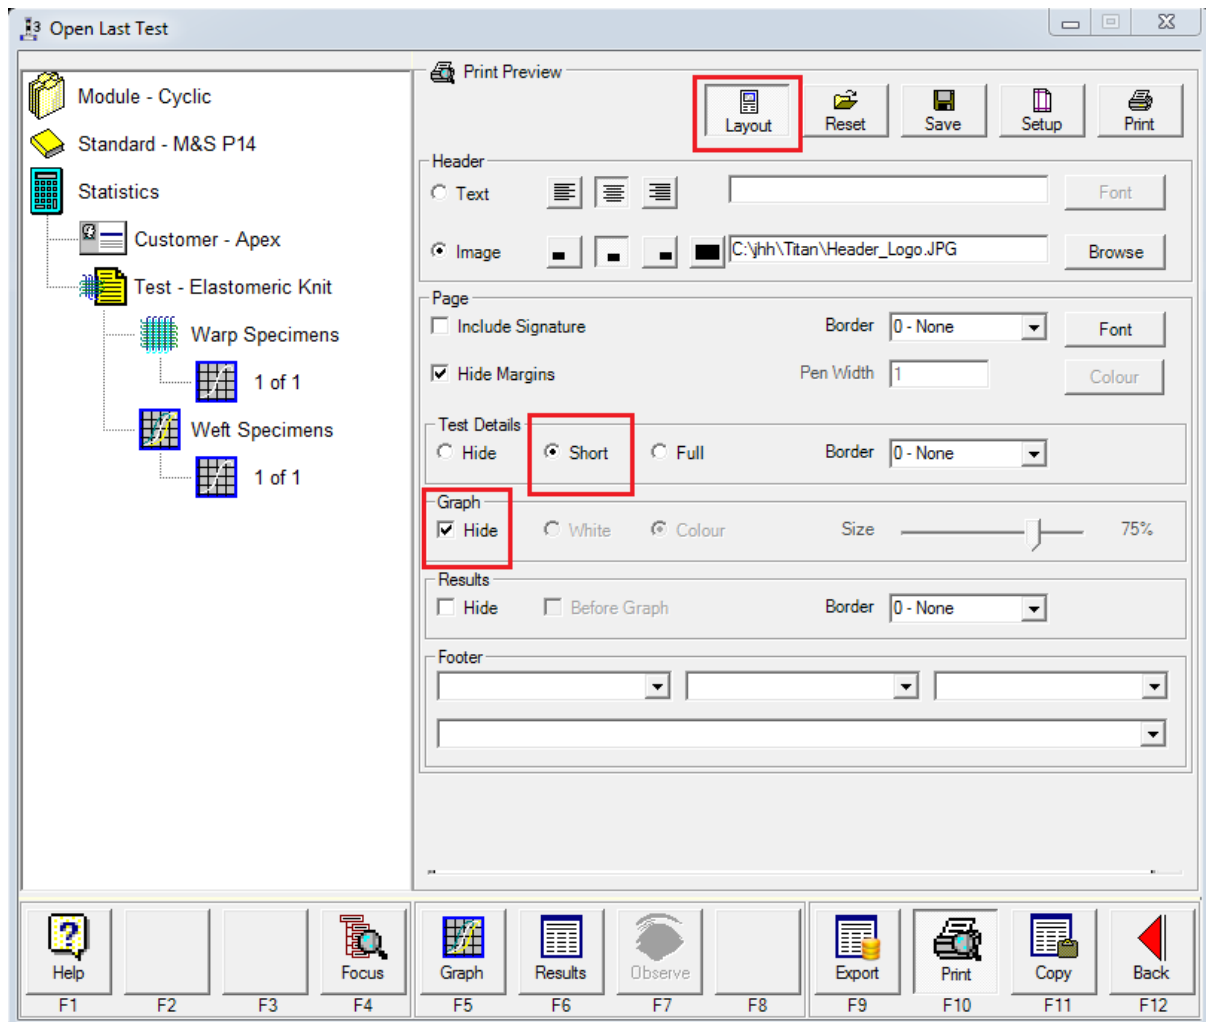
Open Last Test

Module - Cyclic
Standard - M&S P14
Statistics
Customer - Apex
Test - Elastomeric Knit
Warp Specimens
1 of 1
Weft Specimens
1 of 1

Print Preview
Layout
Reset
Save
Setup
Print

Header
Text
Font
Image
C:\jhh\Titan\Header_Logo.JPG
Browse

Page
Include Signature
Border 0 - None
Font
Hide Margins
Pen Width 1
Colour

Test Details
Hide
Short
Full
Border 0 - None

Graph
Hide
White
Colour
Size
75%

Results
Hide
Before Graph
Border 0 - None

Footer

Help F1
F2
F3
Focus F4
Graph F5
Results F6
Observe F7
F8
Export F9
Print F10
Copy F11
Back F12